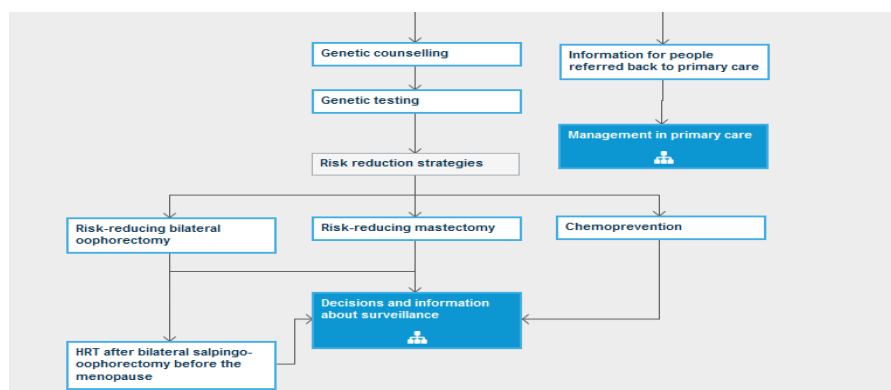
Genetic counselling

Genetic testing

Risk reduction strategies

Information for people referred back to primary care

Management in primary care

Risk-reducing bilateral oophorectomy

Risk-reducing mastectomy

Chemoprevention

Decisions and information about surveillance

HRT after bilateral salpingo-oophorectomy before the menopause